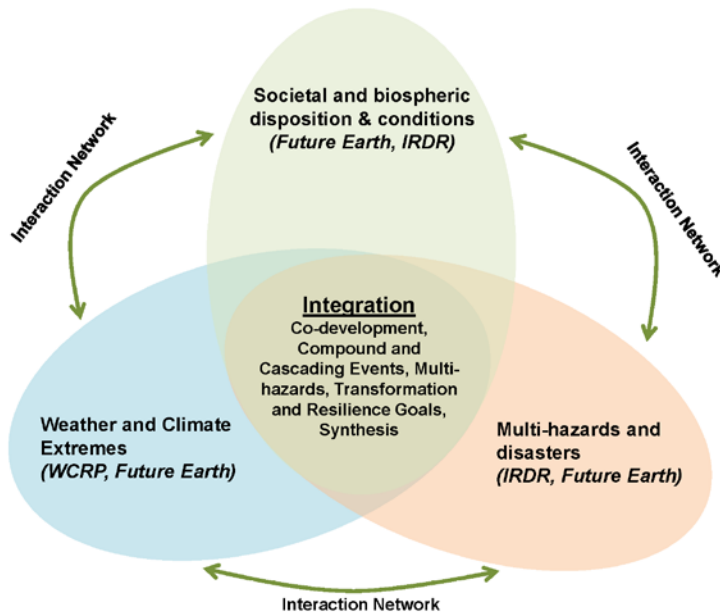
Interaction Network

Societal and biospheric disposition & conditions
*(Future Earth, IRDR)*

Interaction Network

Integration
Co-development, Compound and Cascading Events, Multi-hazards, Transformation and Resilience Goals, Synthesis

Weather and Climate Extremes
*(WCRP, Future Earth)*

Multi-hazards and disasters
*(IRDR, Future Earth)*

Interaction Network